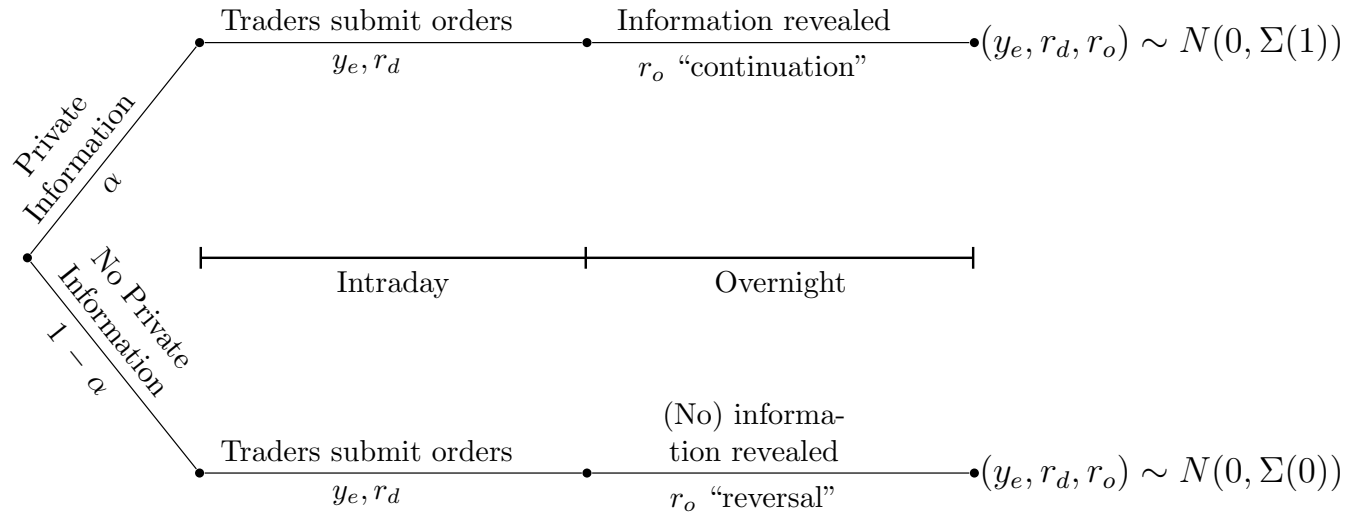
Traders submit orders
$y_e, r_d$
Information revealed
$r_o$ “continuation”
$(y_e, r_d, r_o) \sim N(0, \Sigma(1))$

Private Information
$\alpha$

Intraday
Overnight

No Private Information
$1 - \alpha$

Traders submit orders
$y_e, r_d$
(No) information revealed
$r_o$ “reversal”
$(y_e, r_d, r_o) \sim N(0, \Sigma(0))$